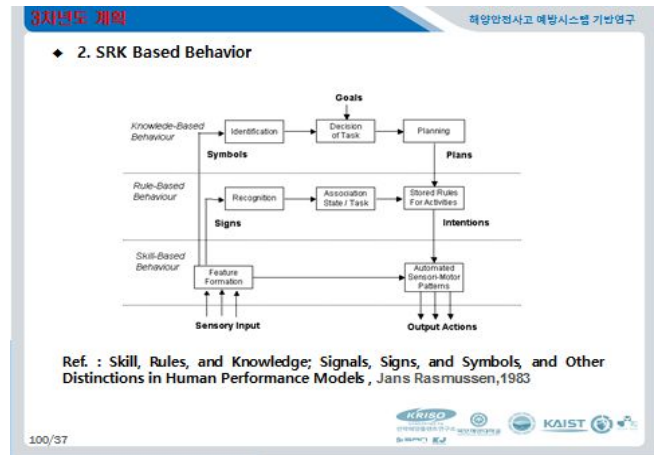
3차년도 계획

해양안전사고 예방시스템 기반연구

◆ 2. SRK Based Behavior

Goals

Knowlede-Based Behaviour

Identification

Decision of Task

Planning

Symbols

Plans

Rule-Based Behaviour

Recognition

Association State / Task

Stored Rules For Activities

Signs

Intentions

Skill-Based Behaviour

Feature Formation

Automated Sensori-Motor Patterns

Sensory Input

Output Actions

Ref. : Skill, Rules, and Knowledge; Signals, Signs, and Symbols, and Other Distinctions in Human Performance Models , Jans Rasmussen,1983

100/37

KRISO

KAIST